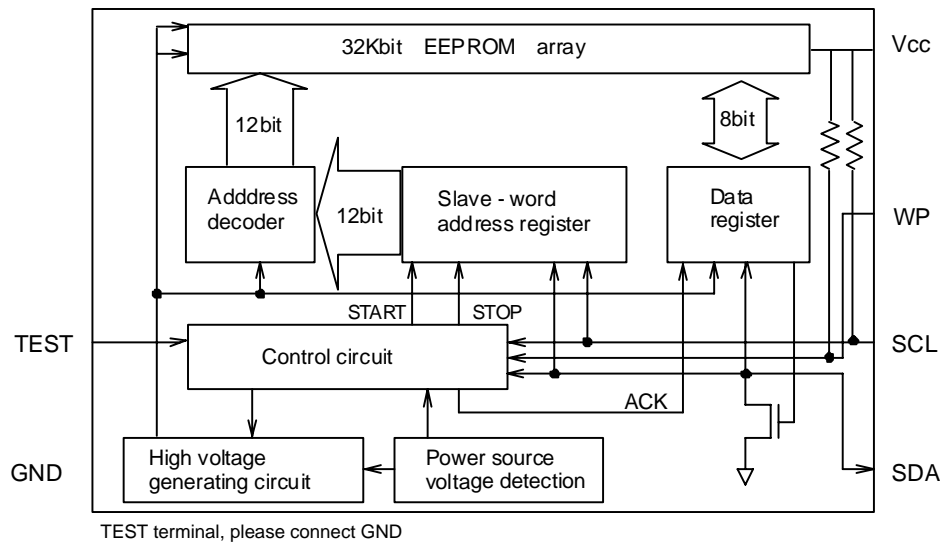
32Kbit EEPROM array

Vcc

12bit

8bit

Adddress decoder

12bit

Slave - word address register

Data register

WP

START

STOP

TEST

Control circuit

SCL

ACK

GND

High voltage generating circuit

Power source voltage detection

SDA

TEST terminal, please connect GND